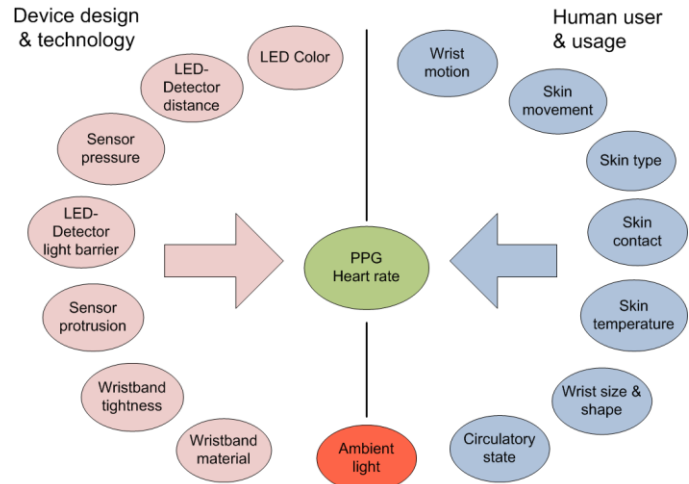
Device design & technology

LED Color

LED-Detector distance

Sensor pressure

LED-Detector light barrier

Sensor protrusion

Wristband tightness

Wristband material

Human user & usage

Wrist motion

Skin movement

Skin type

Skin contact

Skin temperature

Wrist size & shape

Circulatory state

PPG Heart rate

Ambient light